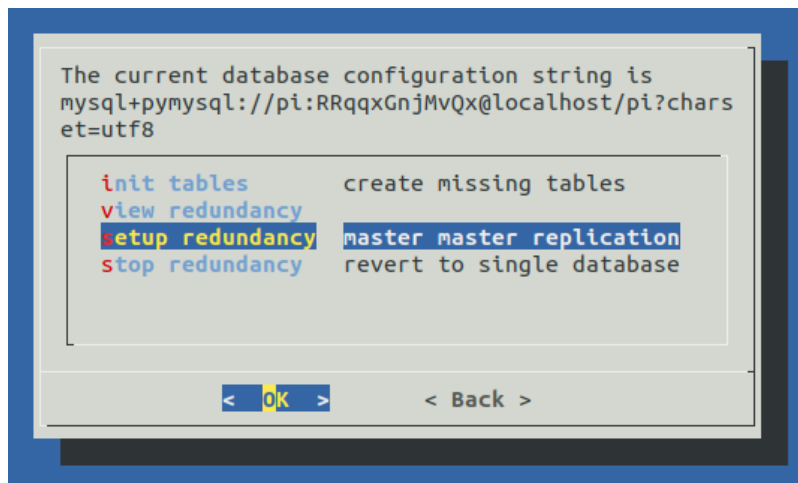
The current database configuration string is mysql+pymysql://pi:RRqqxGnjMvQx@localhost/pi?charset=utf8

init tables            create missing tables
view redundancy
setup redundancy       master master replication
stop redundancy        revert to single database

< OK >        < Back >